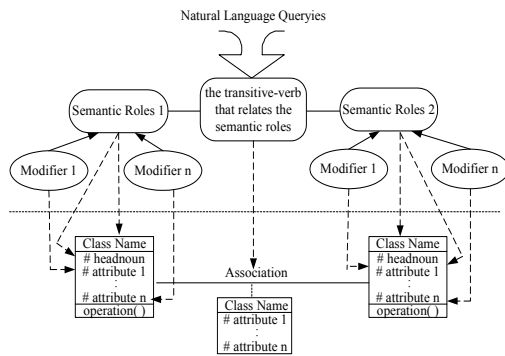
Natural Language Queryies

the transitive-verb that relates the semantic roles

Semantic Roles 1

Semantic Roles 2

Modifier 1

Modifier n

Modifier 1

Modifier n

Class Name
# headnoun
# attribute 1
:
# attribute n
operation( )

Association

Class Name
# headnoun
# attribute 1
:
# attribute n
operation( )

Class Name
# attribute 1
:
# attribute n